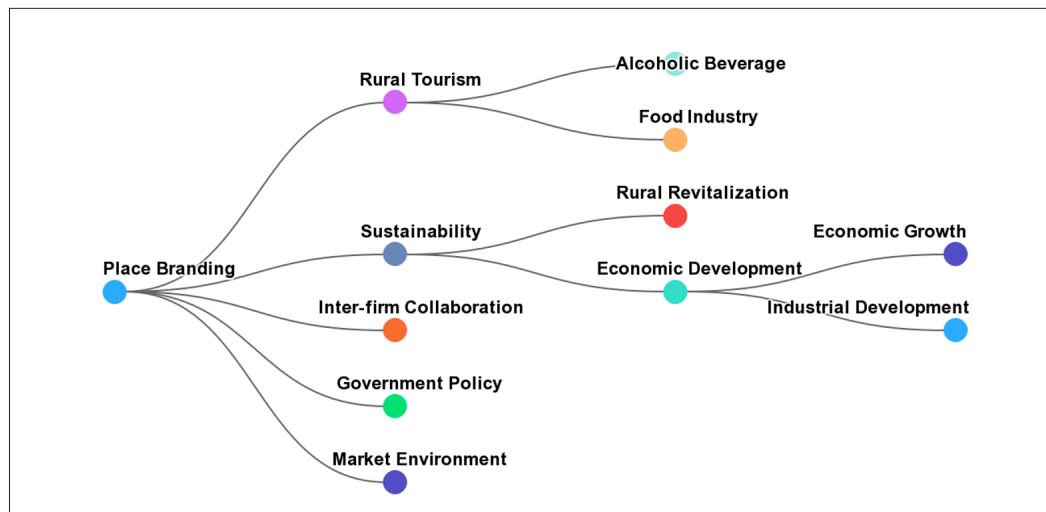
Place Branding

Rural Tourism

Alcoholic Beverage

Food Industry

Sustainability

Rural Revitalization

Economic Development

Economic Growth

Industrial Development

Inter-firm Collaboration

Government Policy

Market Environment